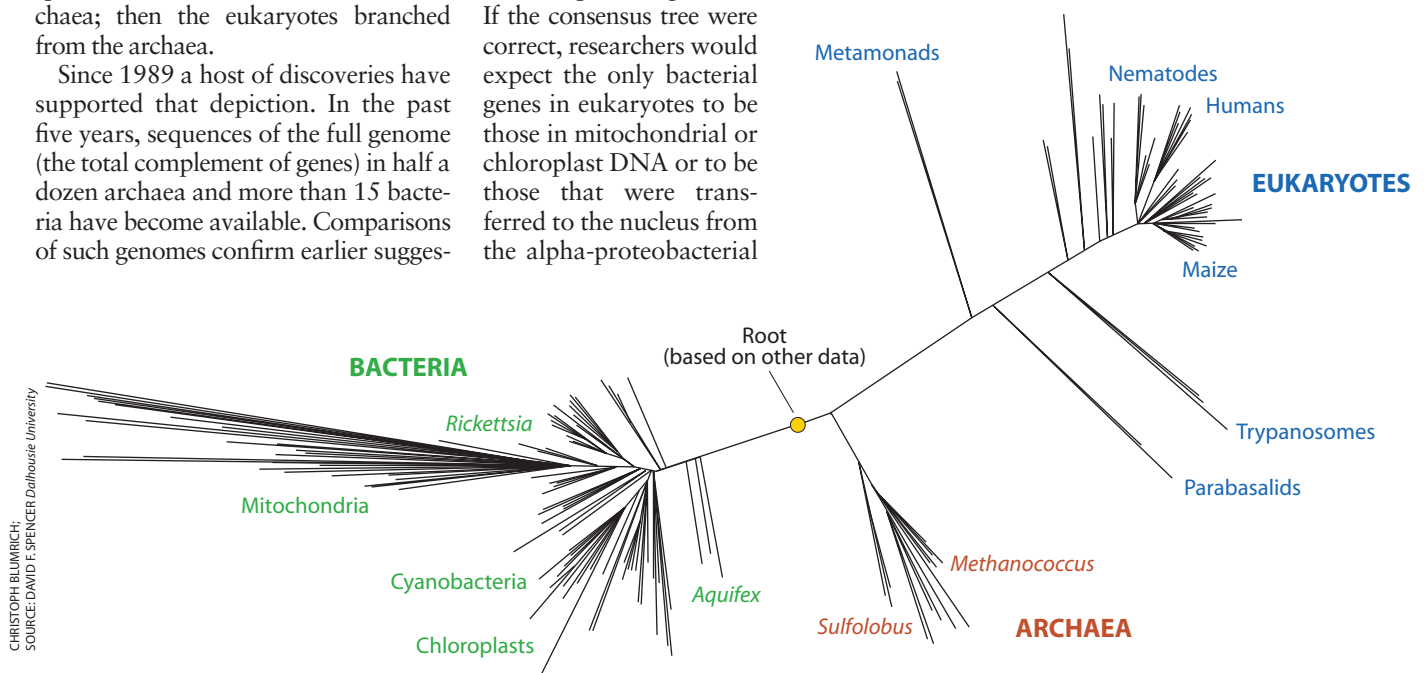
chaea; then the eukaryotes branched from the archaea.

Since 1989 a host of discoveries have supported that depiction. In the past five years, sequences of the full genome (the total complement of genes) in half a dozen archaea and more than 15 bacteria have become available. Comparisons of such genomes confirm earlier sugges-

If the consensus tree were correct, researchers would expect the only bacterial genes in eukaryotes to be those in mitochondrial or chloroplast DNA or to be those that were transferred to the nucleus from the alpha-proteobacterial

Metamonads

Nematodes

Humans

EUKARYOTES

Maize

Root (based on other data)

BACTERIA

Rickettsia

Trypanosomes

Parabasalids

Mitochondria

Methanococcus

Cyanobacteria

Aquifex

Sulfolobus

ARCHAEA

Chloroplasts

CHRISTOPH BLUMRICH; SOURCE: DAVID F. SPENCER Dalhousie University